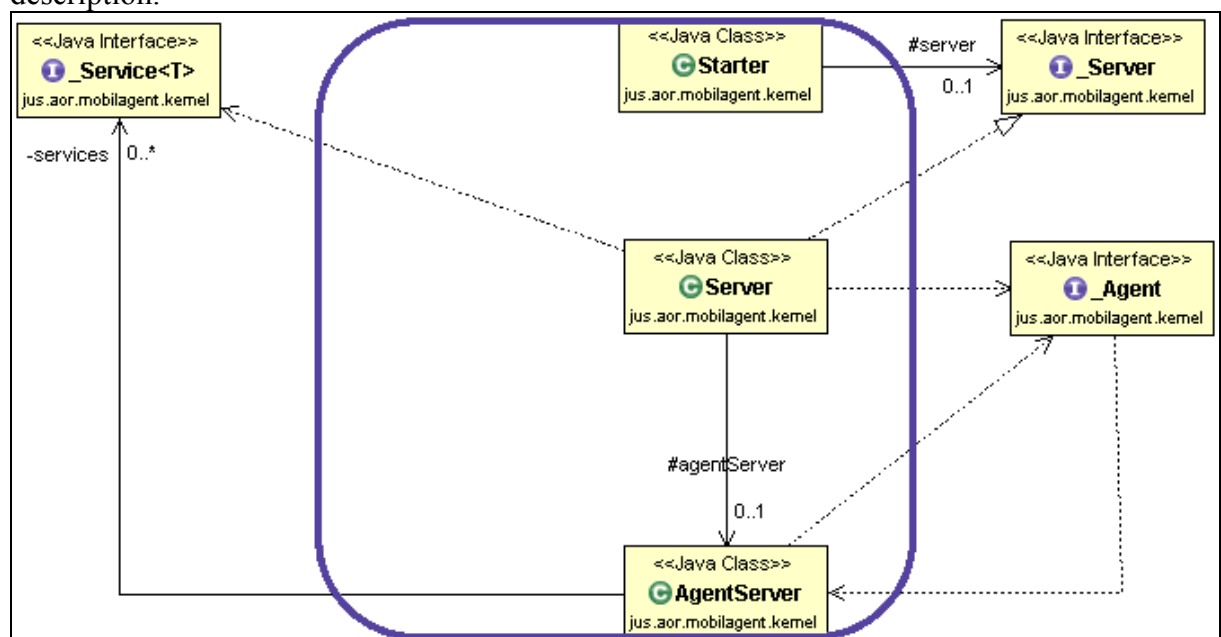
description.

<<Java Interface>>
_Service<T>
jus.aor.mobilagent.kernel

-services 0..*

<<Java Class>>
Starter
jus.aor.mobilagent.kernel

#server
0..1

<<Java Interface>>
_Server
jus.aor.mobilagent.kernel

<<Java Class>>
Server
jus.aor.mobilagent.kernel

<<Java Interface>>
_Agent
jus.aor.mobilagent.kernel

#agentServer
0..1

<<Java Class>>
AgentServer
jus.aor.mobilagent.kernel